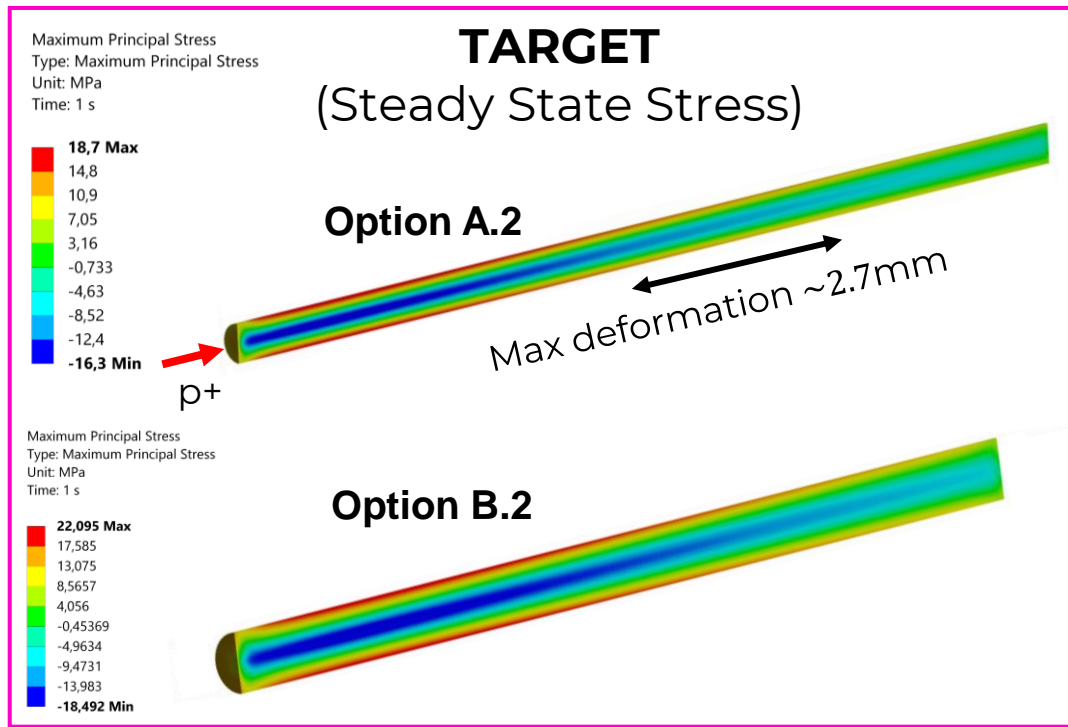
Maximum Principal Stress
Type: Maximum Principal Stress
Unit: MPa
Time: 1 s

TARGET
(Steady State Stress)

18,7 Max
14,8
10,9
7,05
3,16
-0,733
-4,63
-8,52
-12,4
-16,3 Min

Option A.2

Max deformation ~2.7mm

p+

Maximum Principal Stress
Type: Maximum Principal Stress
Unit: MPa
Time: 1 s

22,095 Max
17,585
13,075
8,5657
4,056
-0,45369
-4,9634
-9,4731
-13,983
-18,492 Min

Option B.2